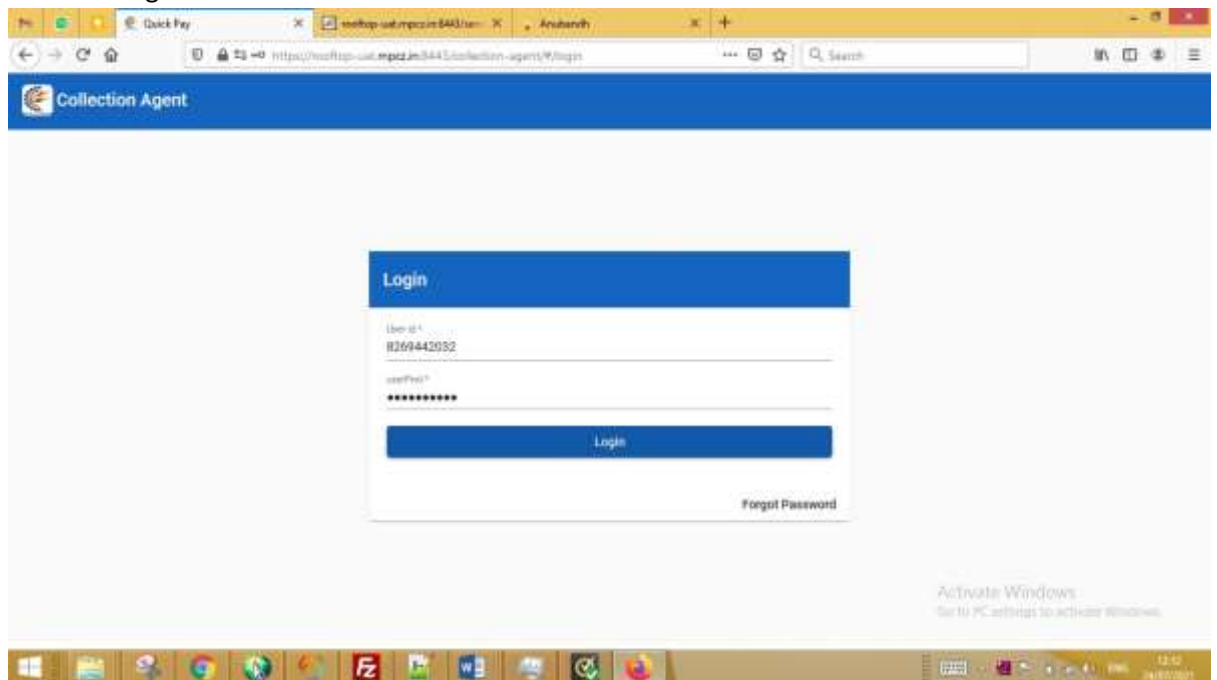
Quick Pay
rooftop-uat.mpcz.in:8443/
Anubandh
https://rooftop-uat.mpcz.in:8443/collection-agent/#/login
Search

Collection Agent

Login

User id *
8269442032

userPwd *
•••••••••••

Login

Forgot Password

Activate Windows
Go to PC settings to activate Windows.

ENG
12:12